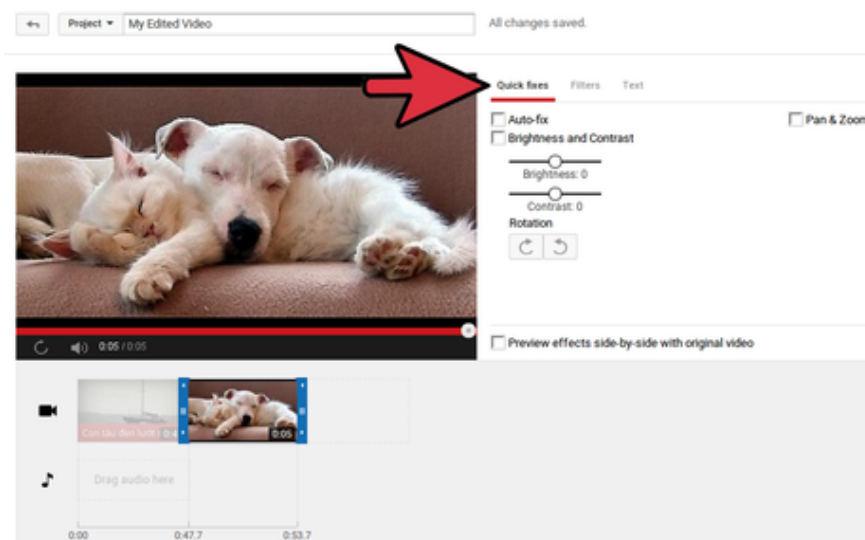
Project ▾ My Edited Video

All changes saved.

Quick fixes Filters Text

Auto-fix

Pan & Zoom

Brightness and Contrast

Brightness: 0

Contrast: 0

Rotation

0:05 / 0:05

Preview effects side-by-side with original video

Con tàu đen lướt 0:4

0:05

Drag audio here

0:00 0:47.7 0:53.7